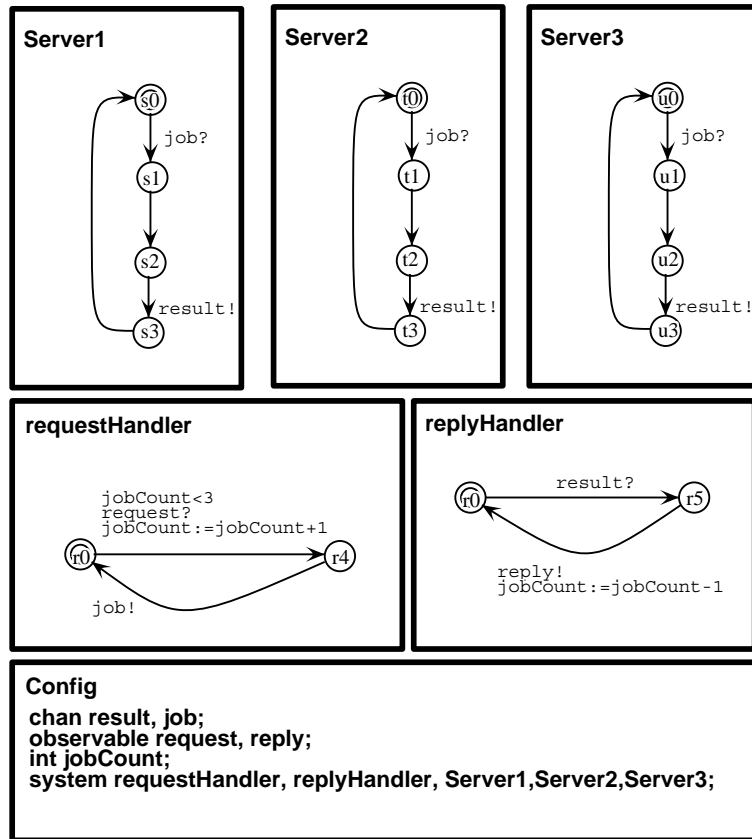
Server1

s0
job?
s1
s2
result!
s3

Server2

t0
job?
t1
t2
result!
t3

Server3

u0
job?
u1
u2
result!
u3

requestHandler

jobCount<3
request?
jobCount:=jobCount+1
r0
r4
job!

replyHandler

result?
r0
r5
reply!
jobCount:=jobCount-1

Config

chan result, job;
observable request, reply;
int jobCount;
system requestHandler, replyHandler, Server1,Server2,Server3;